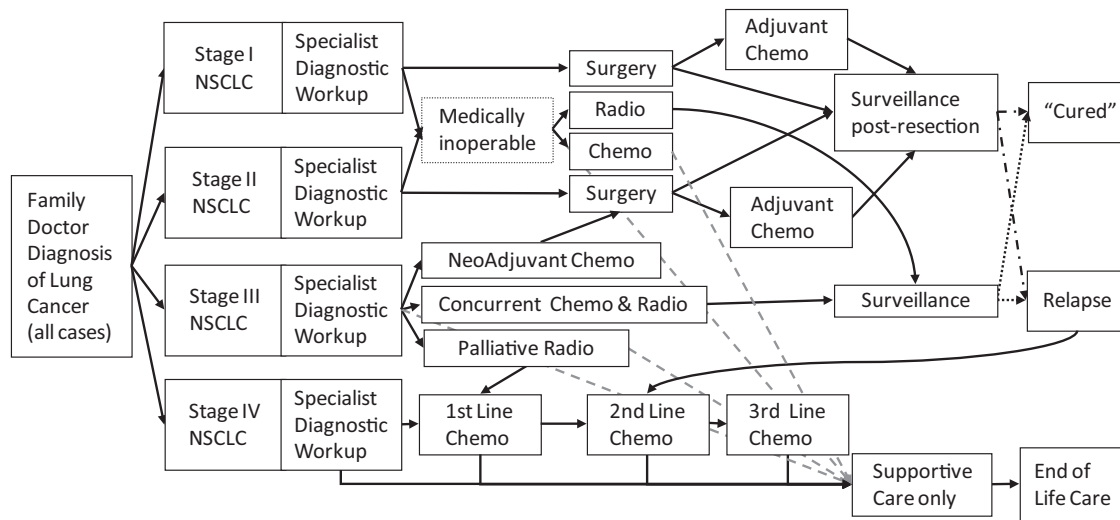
Family Doctor Diagnosis of Lung Cancer (all cases)

Stage I NSCLC

Specialist Diagnostic Workup

Stage II NSCLC

Specialist Diagnostic Workup

Stage III NSCLC

Specialist Diagnostic Workup

Stage IV NSCLC

Specialist Diagnostic Workup

Medically inoperable

Surgery

Radio

Chemo

Surgery

Adjuvant Chemo

Adjuvant Chemo

NeoAdjuvant Chemo

Concurrent Chemo & Radio

Palliative Radio

1st Line Chemo

2nd Line Chemo

3rd Line Chemo

Surveillance post-resection

Surveillance

"Cured"

Relapse

Supportive Care only

End of Life Care